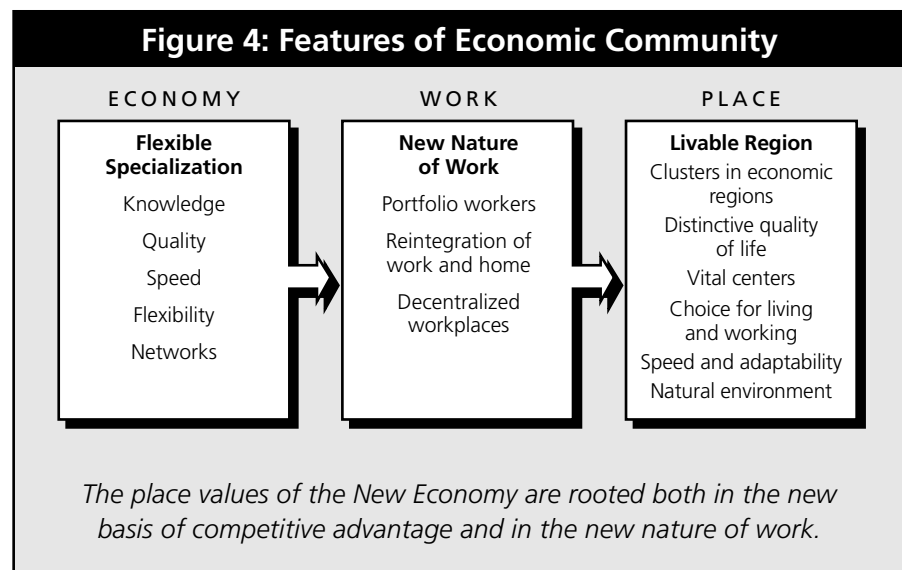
Figure 4: Features of Economic Community

ECONOMY

Flexible Specialization

Knowledge

Quality

Speed

Flexibility

Networks

WORK

New Nature of Work

Portfolio workers

Reintegration of work and home

Decentralized workplaces

PLACE

Livable Region

Clusters in economic regions

Distinctive quality of life

Vital centers

Choice for living and working

Speed and adaptability

Natural environment

The place values of the New Economy are rooted both in the new basis of competitive advantage and in the new nature of work.